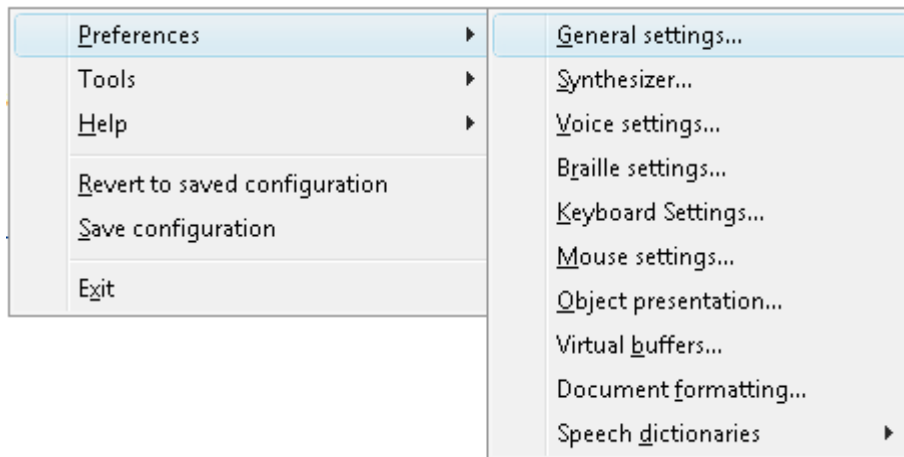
Preferences
Tools
Help
Revert to saved configuration
Save configuration
Exit

General settings...
Synthesizer...
Voice settings...
Braille settings...
Keyboard Settings...
Mouse settings...
Object presentation...
Virtual buffers...
Document formatting...
Speech dictionaries